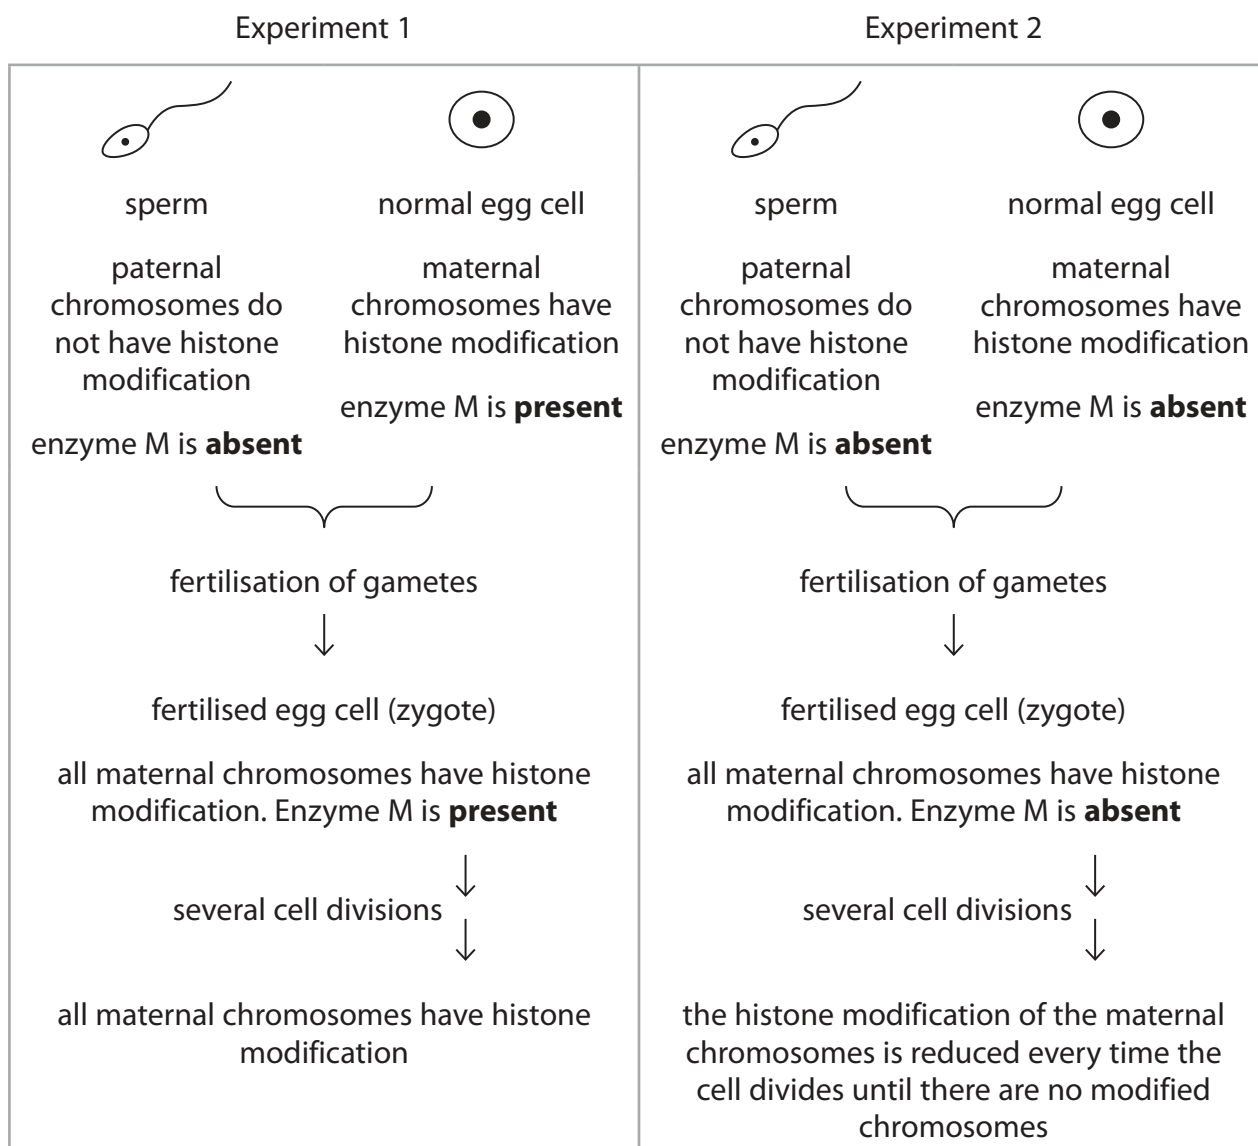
Experiment 1

sperm

paternal chromosomes do not have histone modification

enzyme M is **absent**

normal egg cell

maternal chromosomes have histone modification

enzyme M is **present**

fertilisation of gametes

fertilised egg cell (zygote)

all maternal chromosomes have histone modification. Enzyme M is **present**

several cell divisions

all maternal chromosomes have histone modification

Experiment 2

sperm

paternal chromosomes do not have histone modification

enzyme M is **absent**

normal egg cell

maternal chromosomes have histone modification

enzyme M is **absent**

fertilisation of gametes

fertilised egg cell (zygote)

all maternal chromosomes have histone modification. Enzyme M is **absent**

several cell divisions

the histone modification of the maternal chromosomes is reduced every time the cell divides until there are no modified chromosomes